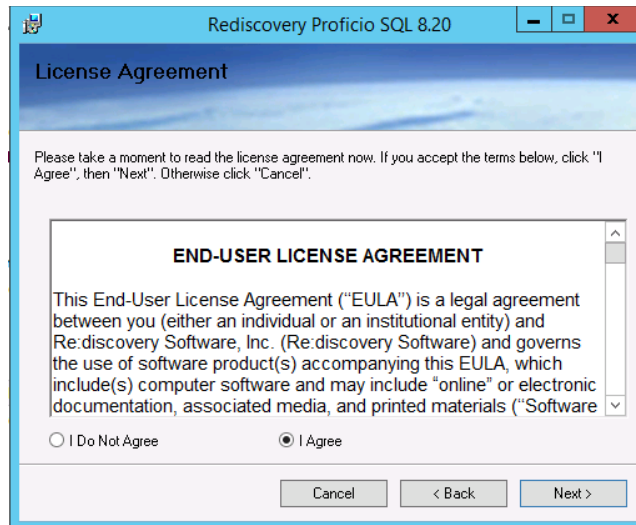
Rediscovery Proficio SQL 8.20

License Agreement

Please take a moment to read the license agreement now. If you accept the terms below, click "I Agree", then "Next". Otherwise click "Cancel".

END-USER LICENSE AGREEMENT

This End-User License Agreement (“EULA”) is a legal agreement between you (either an individual or an institutional entity) and Re:discovery Software, Inc. (Re:discovery Software) and governs the use of software product(s) accompanying this EULA, which include(s) computer software and may include “online” or electronic documentation, associated media, and printed materials (“Software

I Do Not Agree

I Agree

Cancel

< Back

Next >